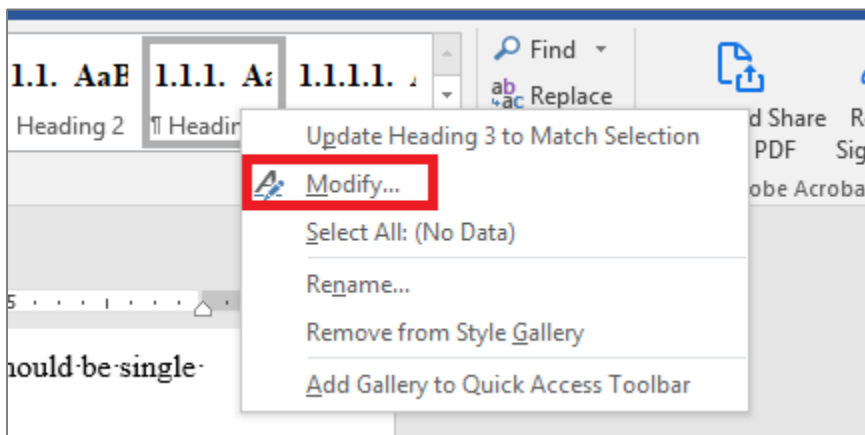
1.1. AaB 1.1.1. Aa 1.1.1.1.
Heading 2 ¶ Headin

Find
Replace

d Share PDF
R Sig
obe Acroba

Update Heading 3 to Match Selection
Modify...
Select All: (No Data)
Rename...
Remove from Style Gallery
Add Gallery to Quick Access Toolbar

hould·be·single·